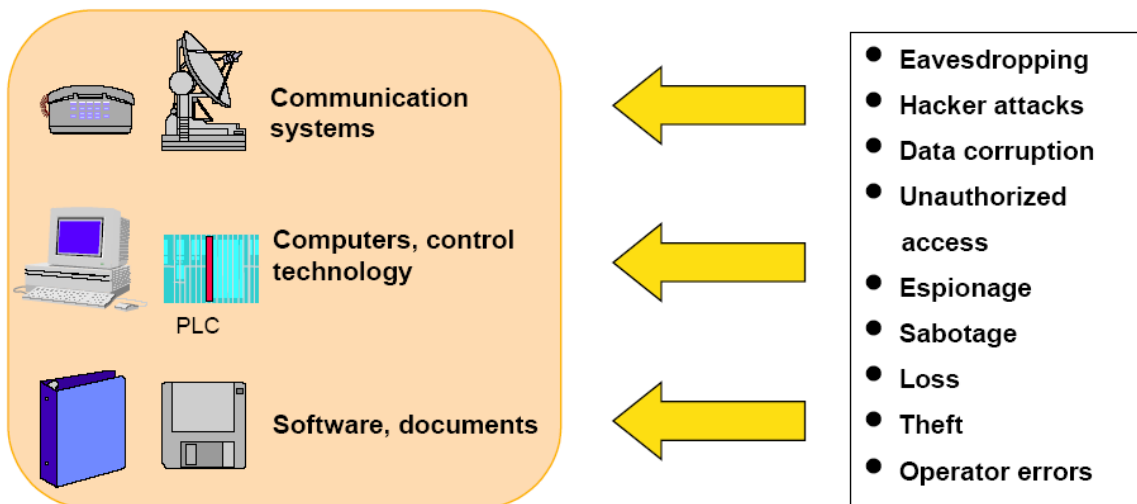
Communication systems

Computers, control technology

PLC

Software, documents

- Eavesdropping
- Hacker attacks
- Data corruption
- Unauthorized access
- Espionage
- Sabotage
- Loss
- Theft
- Operator errors